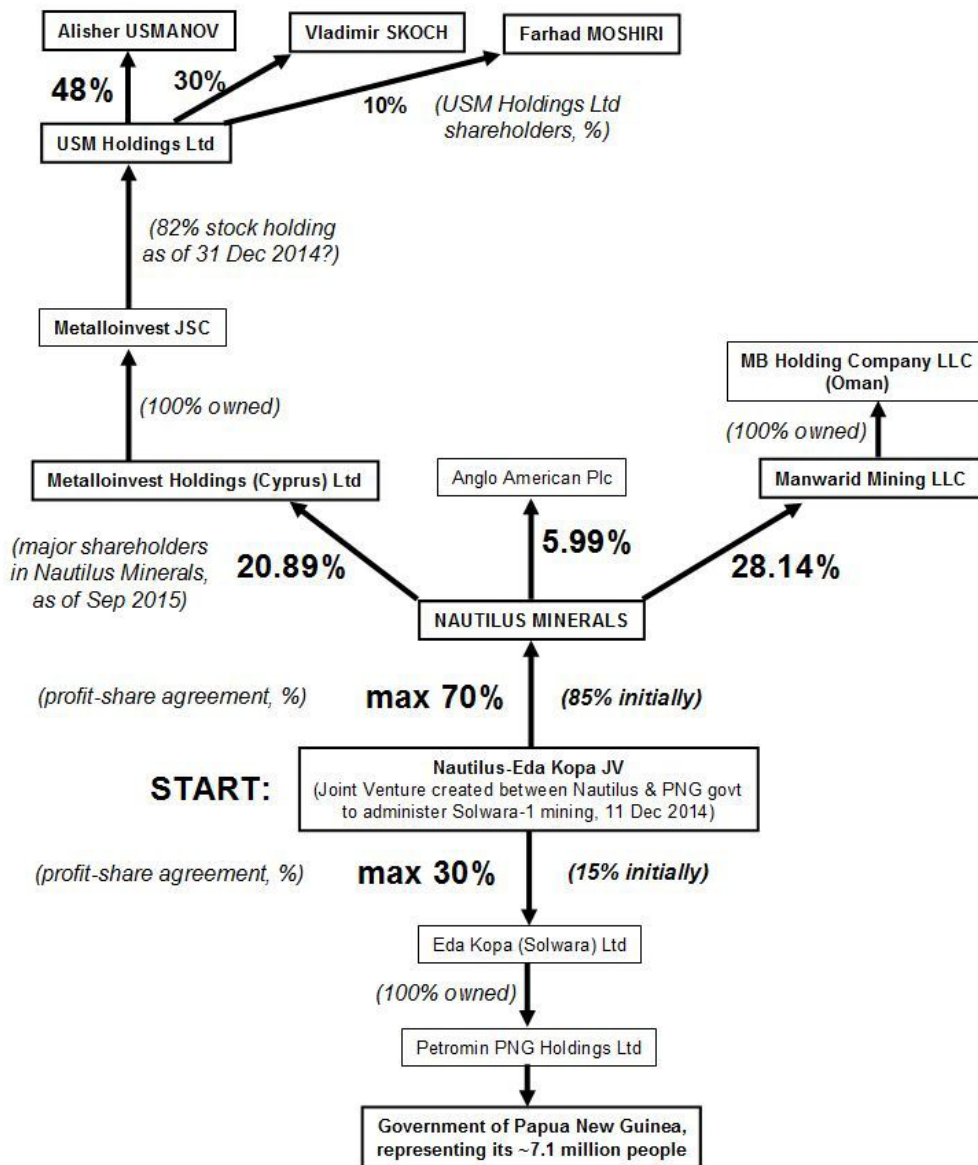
Alisher USMANOV

Vladimir SKOCH

Farhad MOSHIRI

48%

30%

10%

(USM Holdings Ltd shareholders, %)

USM Holdings Ltd

(82% stock holding as of 31 Dec 2014?)

Metalloinvest JSC

MB Holding Company LLC (Oman)

(100% owned)

(100% owned)

Metalloinvest Holdings (Cyprus) Ltd

Anglo American Plc

Manwarid Mining LLC

(major shareholders in Nautilus Minerals, as of Sep 2015)

20.89%

5.99%

28.14%

NAUTILUS MINERALS

(profit-share agreement, %)

max 70%

(85% initially)

START:

Nautilus-Eda Kopa JV
(Joint Venture created between Nautilus & PNG govt to administer Solwara-1 mining, 11 Dec 2014)

(profit-share agreement, %)

max 30%

(15% initially)

Eda Kopa (Solwara) Ltd

(100% owned)

Petromin PNG Holdings Ltd

Government of Papua New Guinea, representing its ~7.1 million people